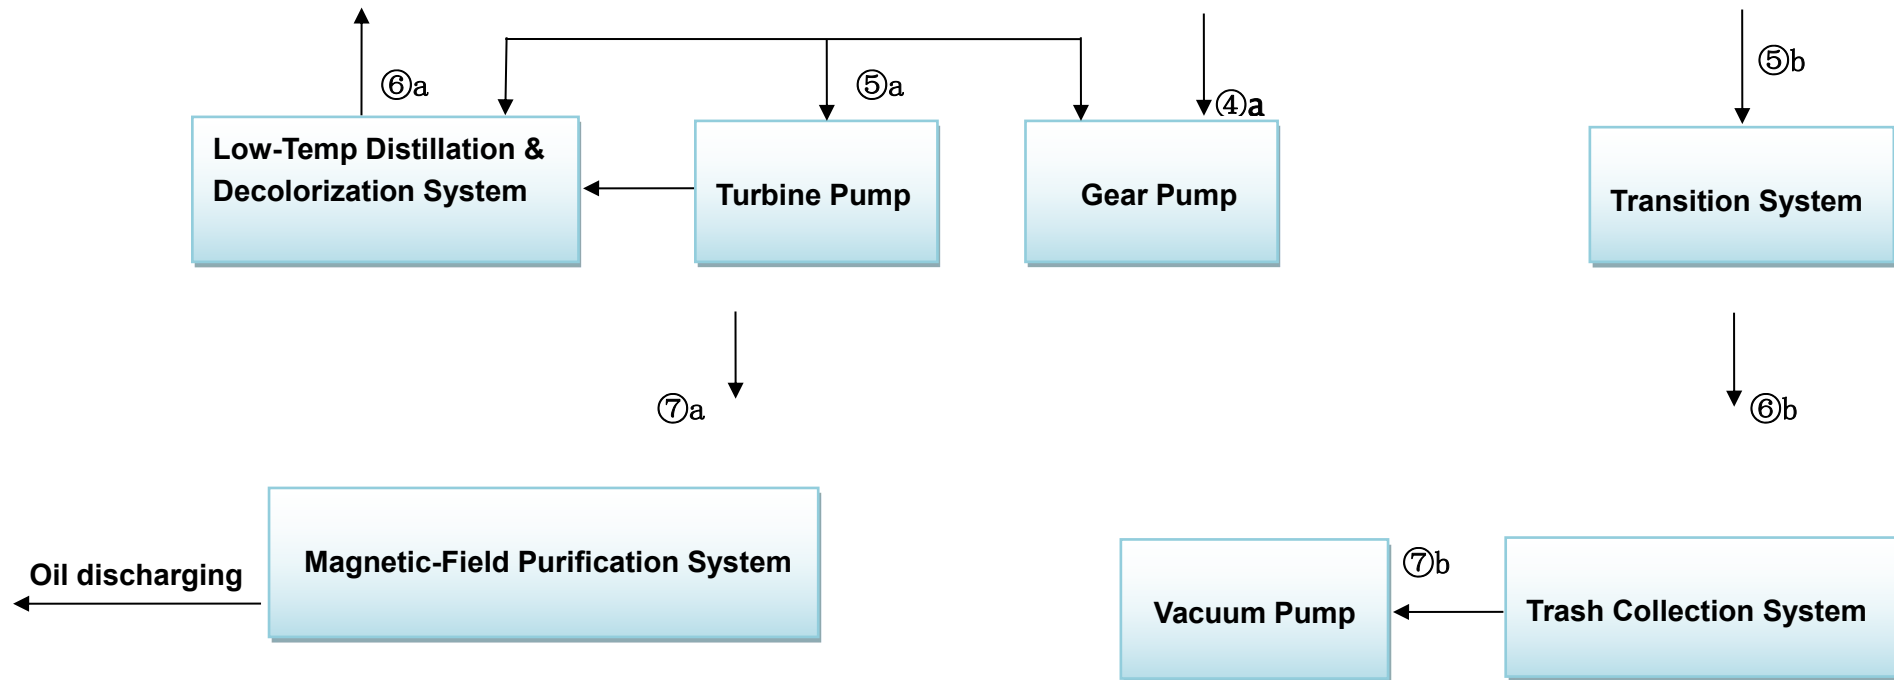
⑥a

⑤a

④a

⑤b

Low-Temp Distillation & Decolorization System

Turbine Pump

Gear Pump

Transition System

⑦a

⑥b

Oil discharging

Magnetic-Field Purification System

Vacuum Pump

⑦b

Trash Collection System